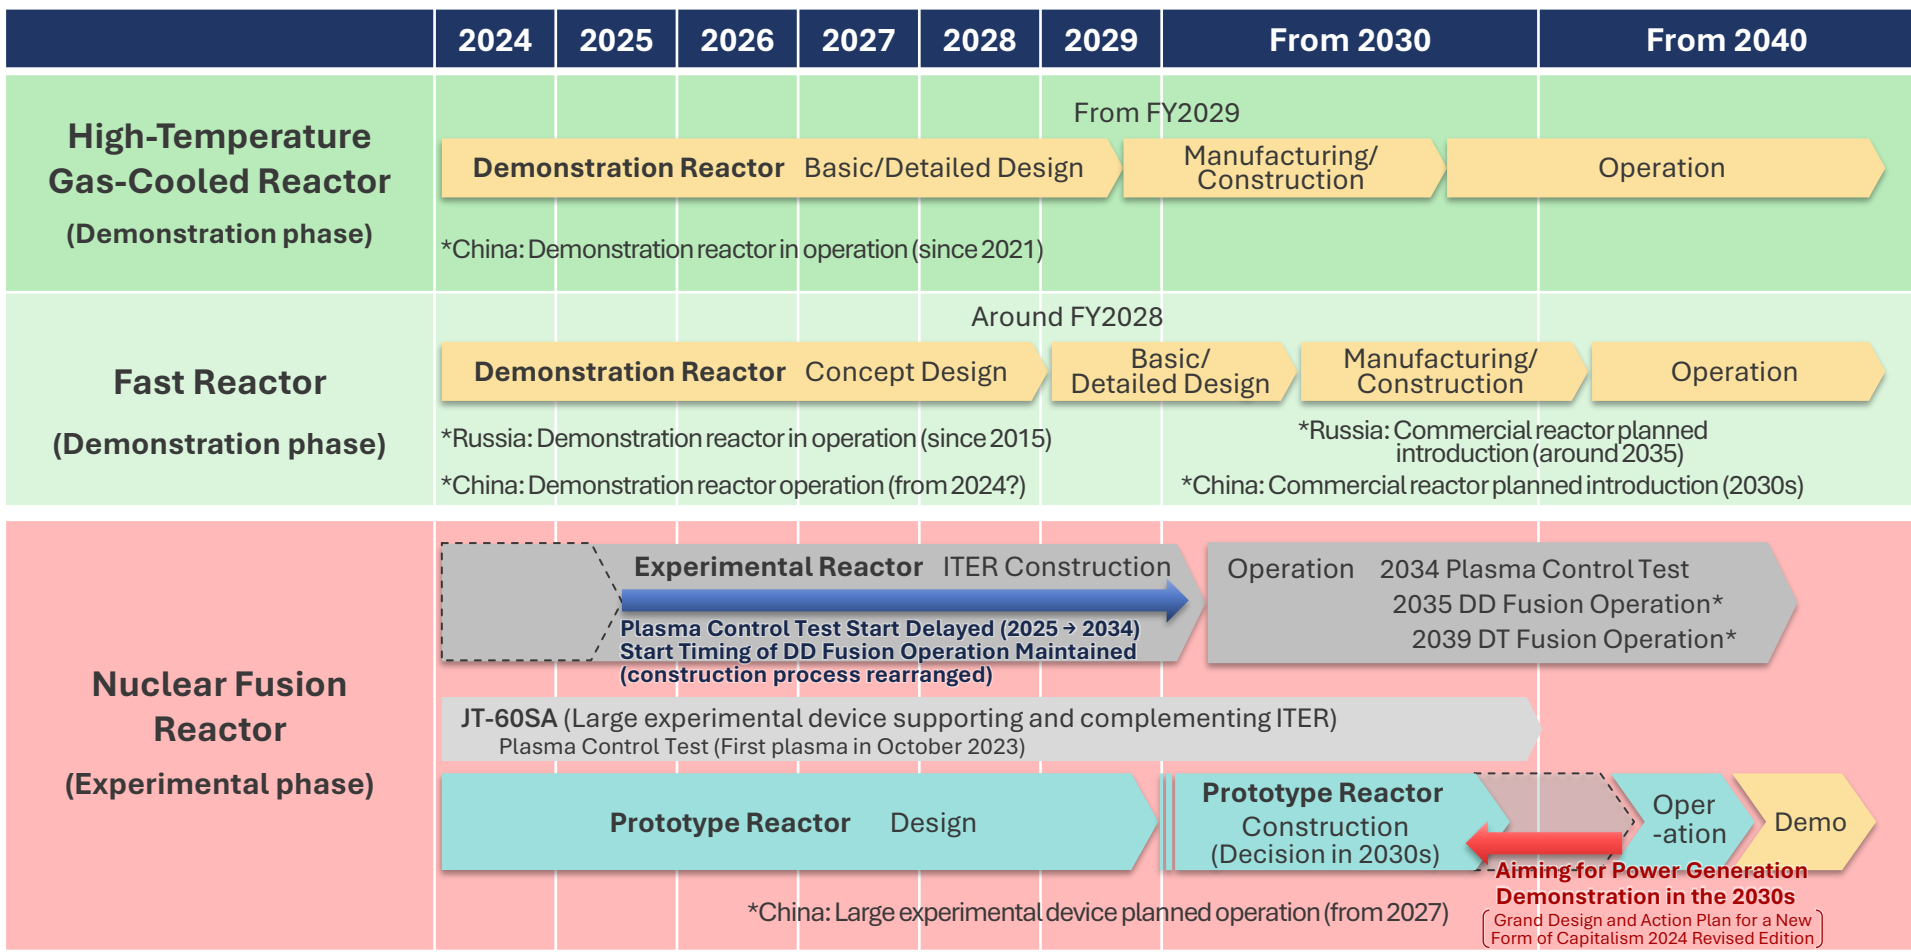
| | 2024 | 2025 | 2026 | 2027 | 2028 | 2029 | From 2030 | From 2040 |
|---|---|---|---|---|---|---|---|---|

High-Temperature Gas-Cooled Reactor
(Demonstration phase)

From FY2029

Demonstration Reactor Basic/Detailed Design
Manufacturing/ Construction
Operation

*China: Demonstration reactor in operation (since 2021)

Fast Reactor
(Demonstration phase)

Around FY2028

Demonstration Reactor Concept Design
Basic/ Detailed Design
Manufacturing/ Construction
Operation

*Russia: Demonstration reactor in operation (since 2015)
*China: Demonstration reactor operation (from 2024?)
*Russia: Commercial reactor planned introduction (around 2035)
*China: Commercial reactor planned introduction (2030s)

Nuclear Fusion Reactor
(Experimental phase)

Experimental Reactor ITER Construction
Plasma Control Test Start Delayed (2025 → 2034)
Start Timing of DD Fusion Operation Maintained
(construction process rearranged)

Operation 2034 Plasma Control Test
2035 DD Fusion Operation*
2039 DT Fusion Operation*

JT-60SA (Large experimental device supporting and complementing ITER)
Plasma Control Test (First plasma in October 2023)

Prototype Reactor Design
Prototype Reactor Construction (Decision in 2030s)
Oper -ation
Demo

Aiming for Power Generation Demonstration in the 2030s
Grand Design and Action Plan for a New Form of Capitalism 2024 Revised Edition

*China: Large experimental device planned operation (from 2027)